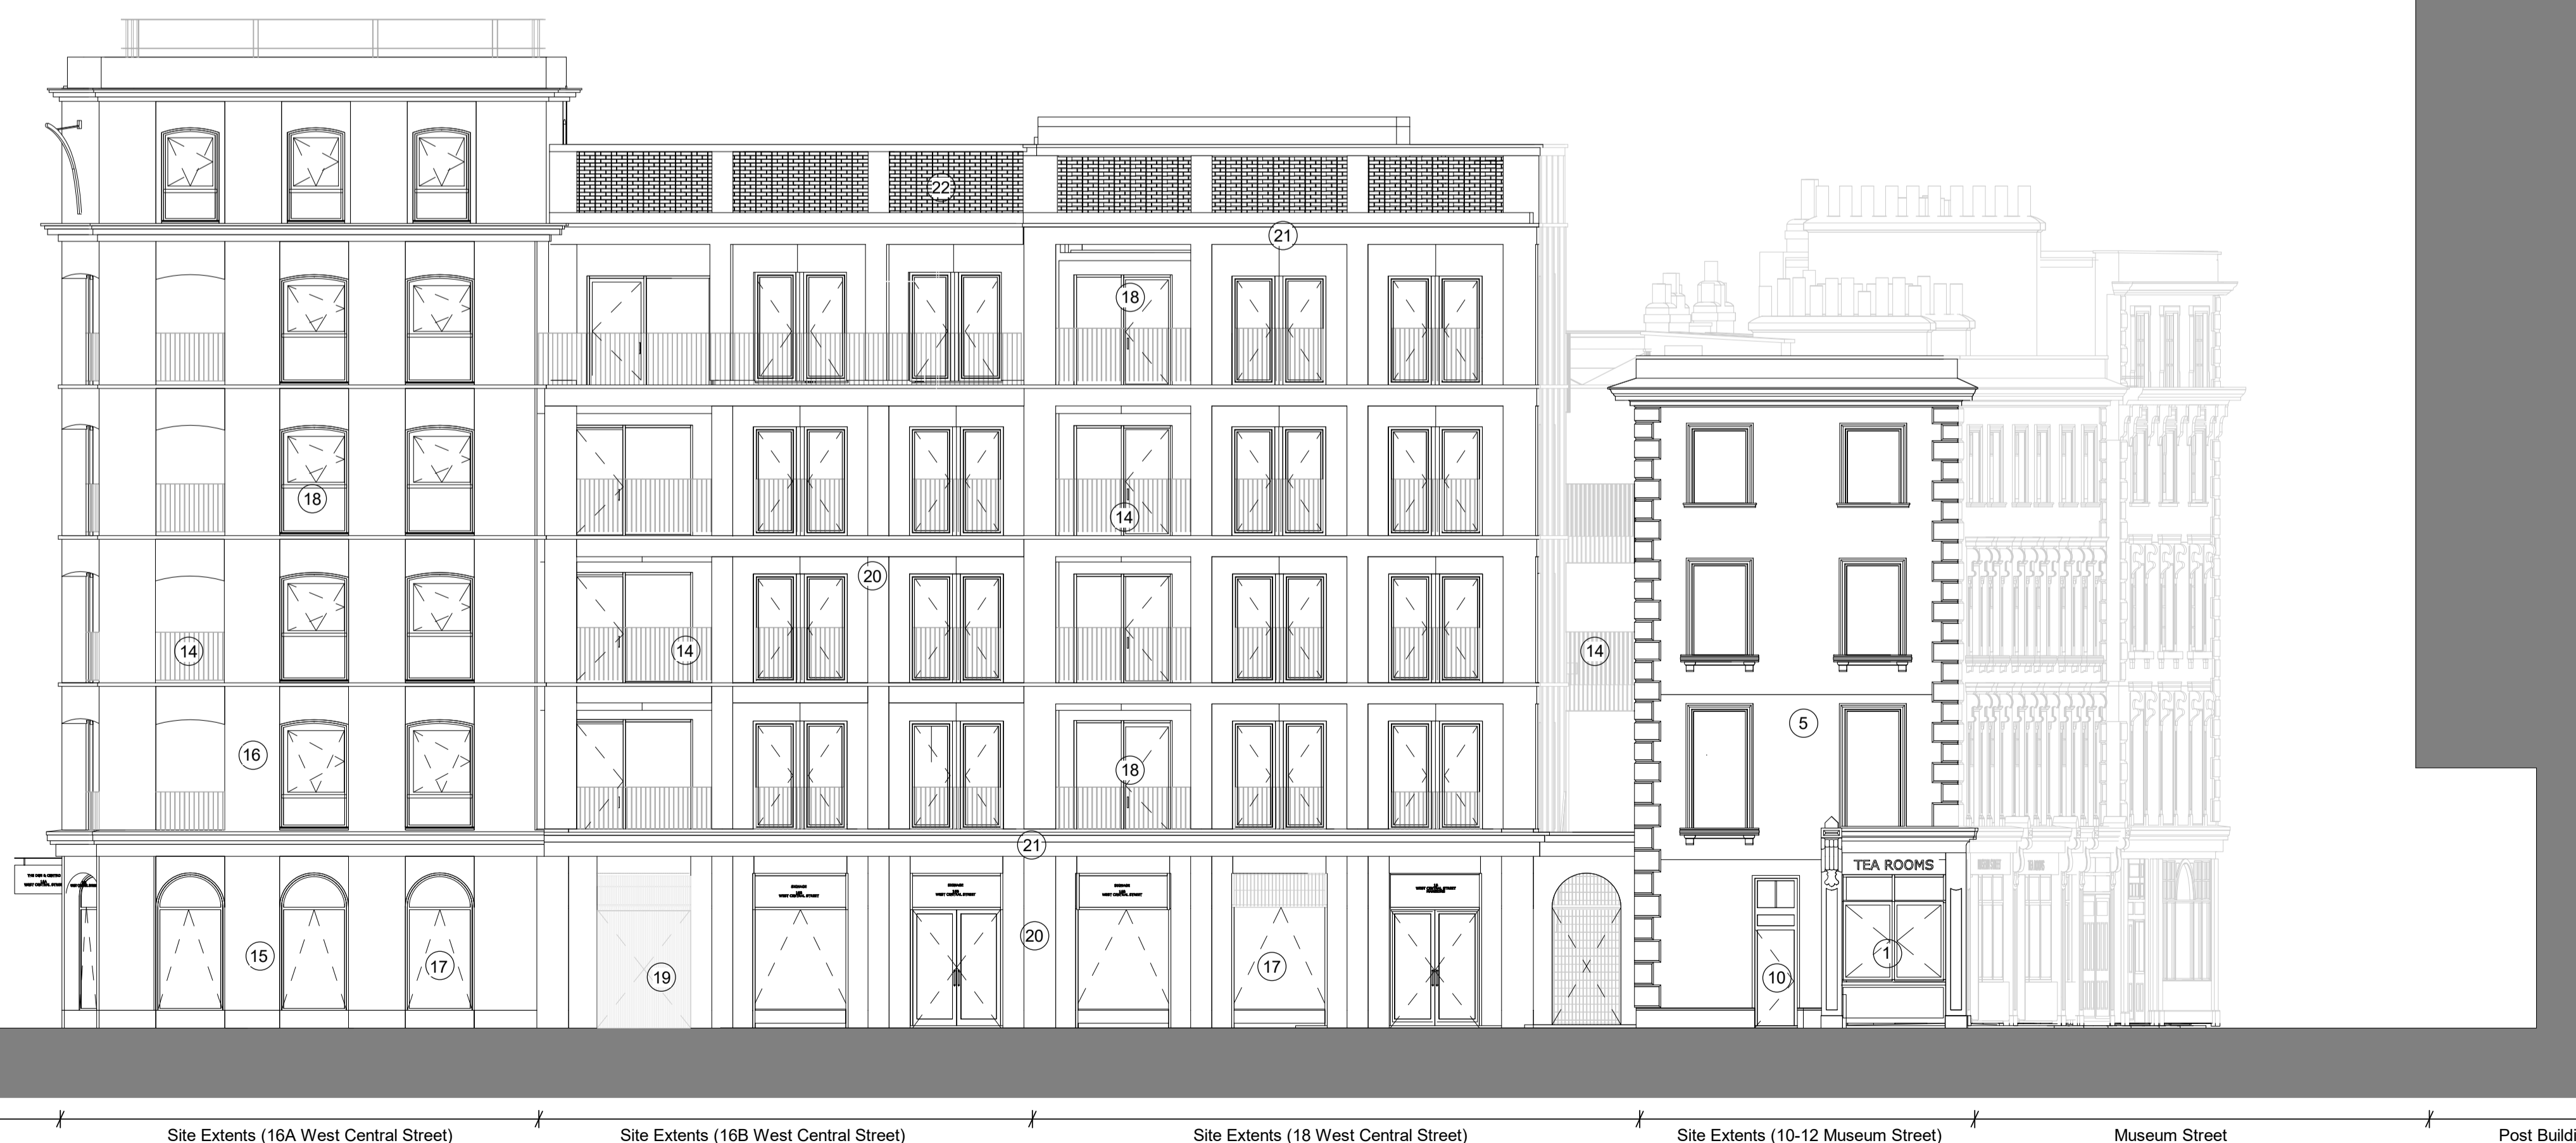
22
21
18
18
14
20
14
14
14
16
18
5
21
TEA ROOMS
15
17
19
20
17
10
1
Site Extents (16A West Central Street)
Site Extents (16B West Central Street)
Site Extents (18 West Central Street)
Site Extents (10-12 Museum Street)
Museum Street
Post Buildi